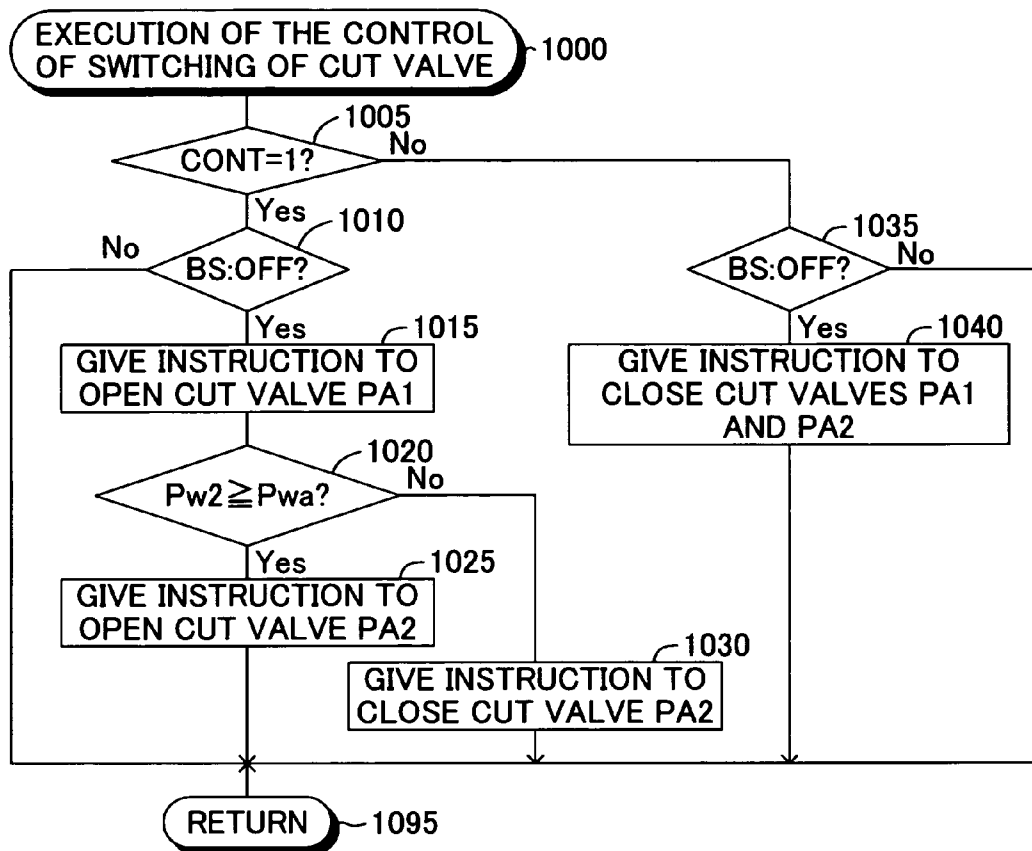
EXECUTION OF THE CONTROL OF SWITCHING OF CUT VALVE
1000

1005
CONT=1?
No

Yes
1010
No
BS:OFF?

Yes
1015
GIVE INSTRUCTION TO OPEN CUT VALVE PA1

1020
$Pw2 \geqq Pwa$?
No

Yes
1025
GIVE INSTRUCTION TO OPEN CUT VALVE PA2

1030
GIVE INSTRUCTION TO CLOSE CUT VALVE PA2

1035
BS:OFF?
No

Yes
1040
GIVE INSTRUCTION TO CLOSE CUT VALVES PA1 AND PA2

RETURN
1095